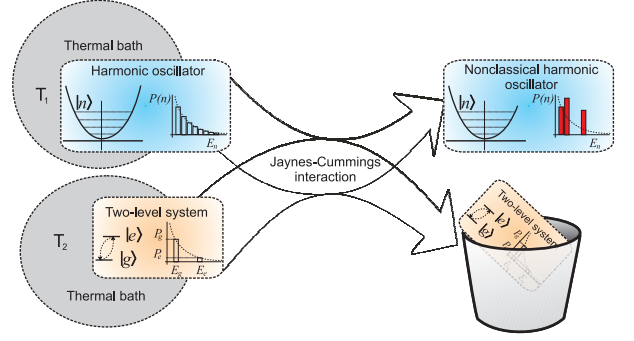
Thermal bath

$T_1$

Harmonic oscillator

$|n\rangle$

$P(n)$

$E_n$

Jaynes-Cummings interaction

Nonclassical harmonic oscillator

$|n\rangle$

$P(n)$

$E_n$

$T_2$

Two-level system

$|e\rangle$

$|g\rangle$

$P_g$

$P_e$

$E_g$

$E_e$

Thermal bath

Two-level system

$|e\rangle$

$P_g$

$P_e$